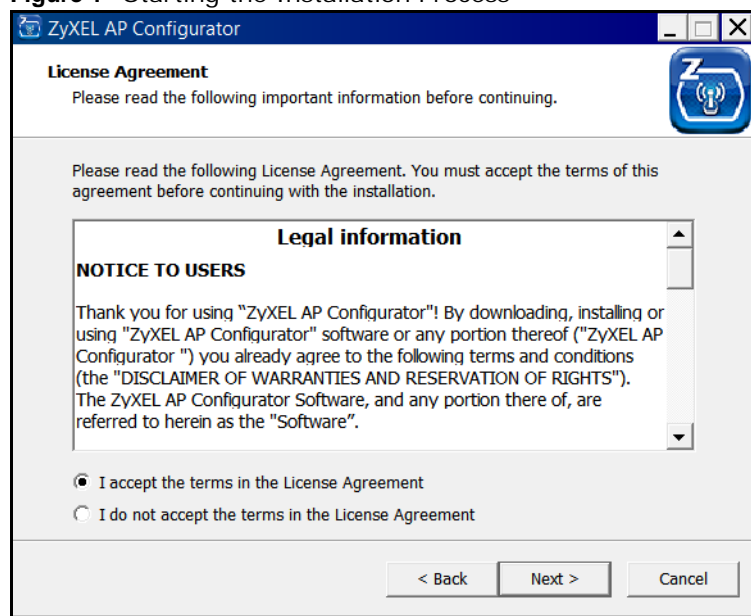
Figure 1 Starting the Installation Process

ZyXEL AP Configurator

License Agreement
Please read the following important information before continuing.

Please read the following License Agreement. You must accept the terms of this agreement before continuing with the installation.

Legal information

NOTICE TO USERS

Thank you for using "ZyXEL AP Configurator"! By downloading, installing or using "ZyXEL AP Configurator" software or any portion thereof ("ZyXEL AP Configurator ") you already agree to the following terms and conditions (the "DISCLAIMER OF WARRANTIES AND RESERVATION OF RIGHTS"). The ZyXEL AP Configurator Software, and any portion there of, are referred to herein as the "Software".

I accept the terms in the License Agreement

I do not accept the terms in the License Agreement

< Back

Next >

Cancel